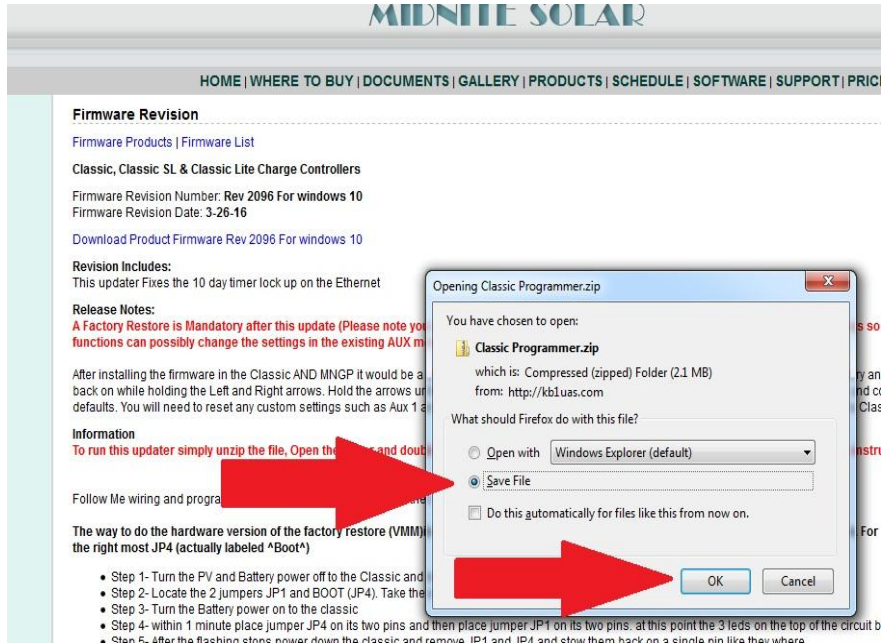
MIDNITE SOLAR

HOME | WHERE TO BUY | DOCUMENTS | GALLERY | PRODUCTS | SCHEDULE | SOFTWARE | SUPPORT | PRIC

Firmware Revision

Firmware Products | Firmware List

Classic, Classic SL & Classic Lite Charge Controllers

Firmware Revision Number: Rev 2096 For windows 10
Firmware Revision Date: 3-26-16

Download Product Firmware Rev 2096 For windows 10

Revision Includes:
This updater Fixes the 10 day timer lock up on the Ethernet

Release Notes:
A Factory Restore is Mandatory after this update (Please note yo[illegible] s so functions can possibly change the settings in the existing AUX m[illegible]

After installing the firmware in the Classic AND MNGP it would be a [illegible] ry an back on while holding the Left and Right arrows. Hold the arrows u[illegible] nd co defaults. You will need to reset any custom settings such as Aux 1 a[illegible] Clas

Information
To run this updater simply unzip the file, Open the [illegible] and doub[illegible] nstru

Follow Me wiring and progra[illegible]

The way to do the hardware version of the factory restore (VMM)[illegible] For the right most JP4 (actually labeled ^Boot^)

• Step 1- Turn the PV and Battery power off to the Classic and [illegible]
• Step 2- Locate the 2 jumpers JP1 and BOOT (JP4). Take the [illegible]
• Step 3- Turn the Battery power on to the classic
• Step 4- within 1 minute place jumper JP4 on its two pins and then place jumper JP1 on its two pins. at this point the 3 leds on the top of the circuit b
• Step 5- After the flashing stops power down the classic and remove JP1 and JP4 and stow them back on a single pin like they where

Opening Classic Programmer.zip

You have chosen to open:

Classic Programmer.zip

which is: Compressed (zipped) Folder (2.1 MB)
from: http://kb1uas.com

What should Firefox do with this file?

Open with Windows Explorer (default)

Save File

Do this automatically for files like this from now on.

OK Cancel